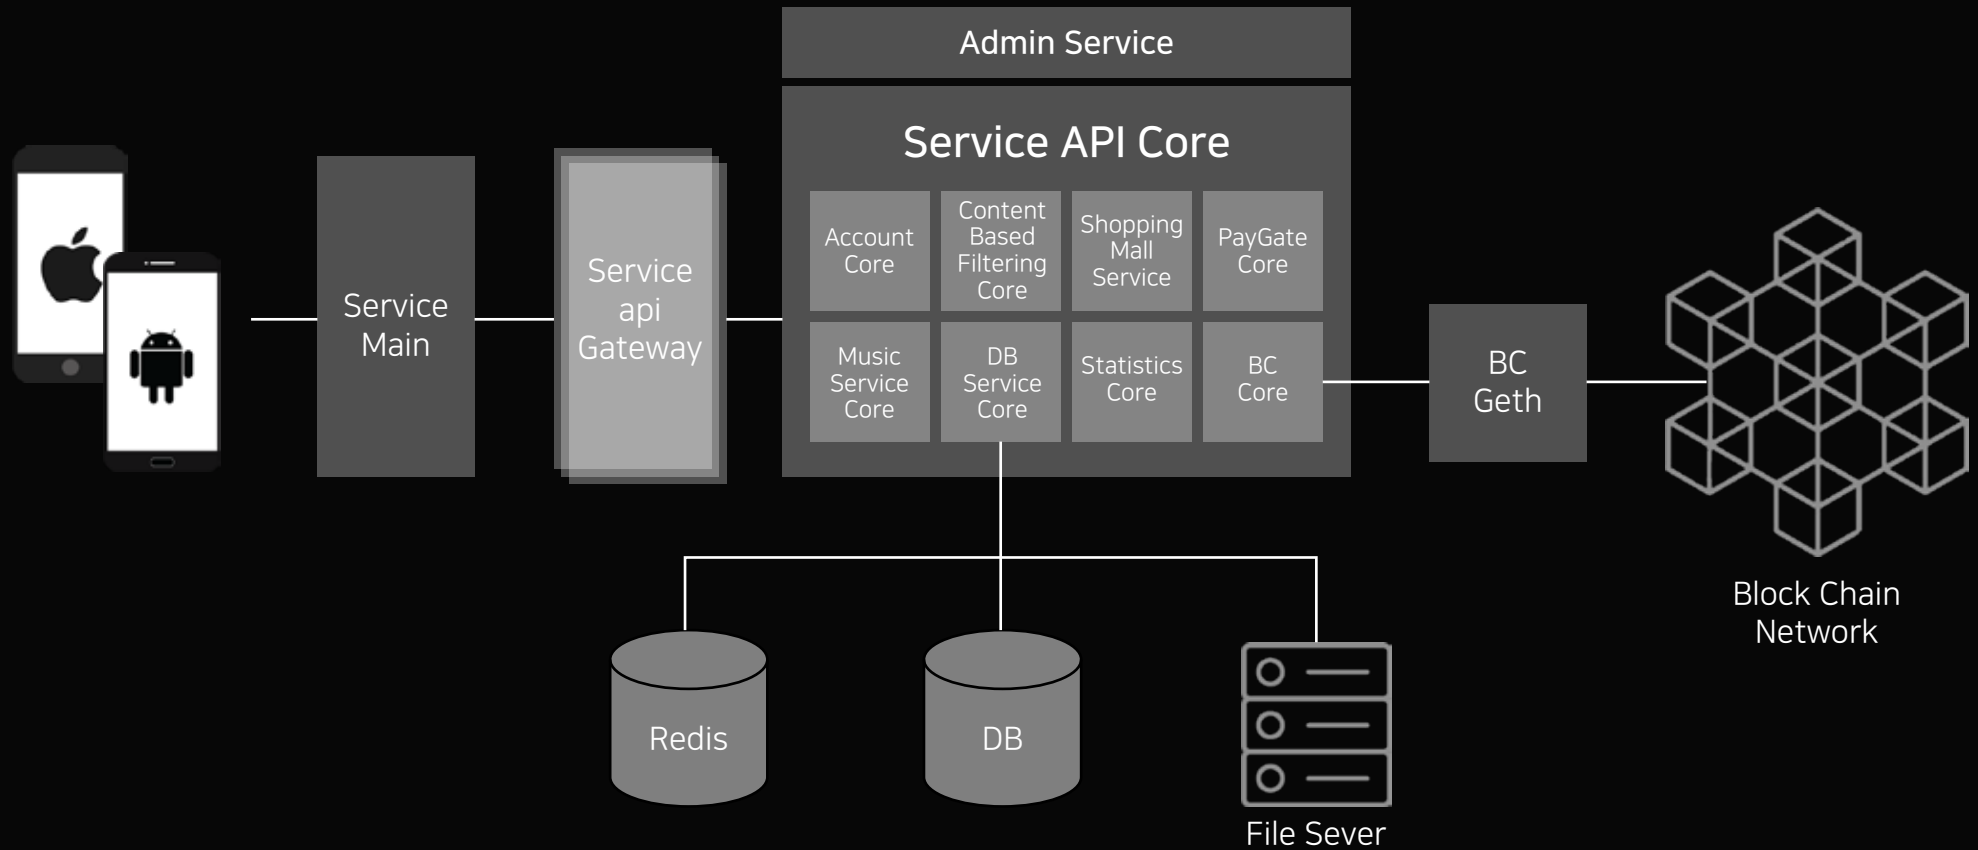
Admin Service

Service API Core

Account Core

Content Based Filtering Core

Shopping Mall Service

PayGate Core

Music Service Core

DB Service Core

Statistics Core

BC Core

Service Main

Service api Gateway

BC Geth

Block Chain Network

Redis

DB

File Sever